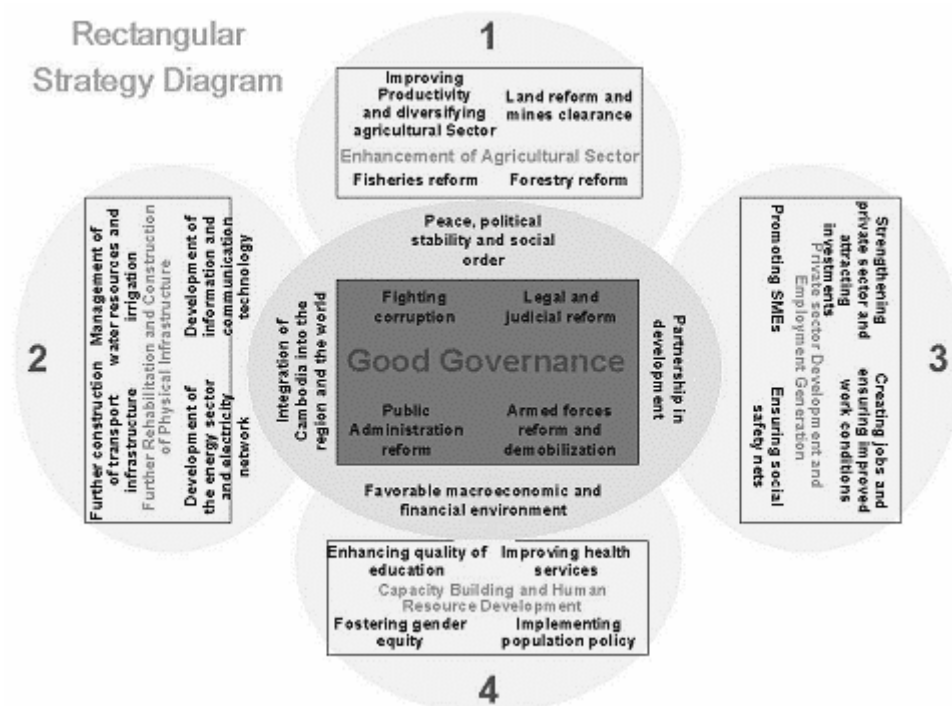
Rectangular Strategy Diagram

1

Improving Productivity and diversifying agricultural Sector

Land reform and mines clearance

Enhancement of Agricultural Sector

Fisheries reform

Forestry reform

2

Further construction of transport infrastructure

Management of water resources and irrigation

Further Rehabilitation and Construction of Physical Infrastructure

Development of the energy sector and electricity network

Development of information and communication technology

Peace, political stability and social order

Integration of Cambodia into the region and the world

Fighting corruption

Legal and judicial reform

Good Governance

Public Administration reform

Armed forces reform and demobilization

Partnership in development

Favorable macroeconomic and financial environment

3

Strengthening private sector and attracting investments

Creating jobs and ensuring improved work conditions

Private sector Development and Employment Generation

Promoting SMEs

Ensuring social safety nets

Enhancing quality of education

Improving health services

Capacity Building and Human Resource Development

Fostering gender equity

Implementing population policy

4